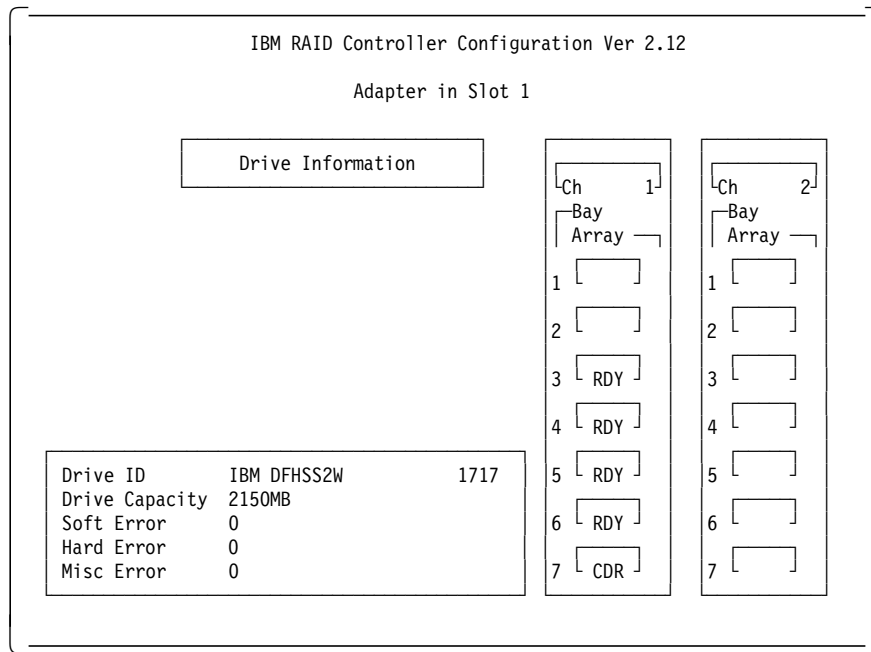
IBM RAID Controller Configuration Ver 2.12

Adapter in Slot 1

Drive Information

Drive ID IBM DFHSS2W 1717
Drive Capacity 2150MB
Soft Error 0
Hard Error 0
Misc Error 0

Ch 1
Bay
Array
1
2
3 RDY
4 RDY
5 RDY
6 RDY
7 CDR

Ch 2
Bay
Array
1
2
3
4
5
6
7